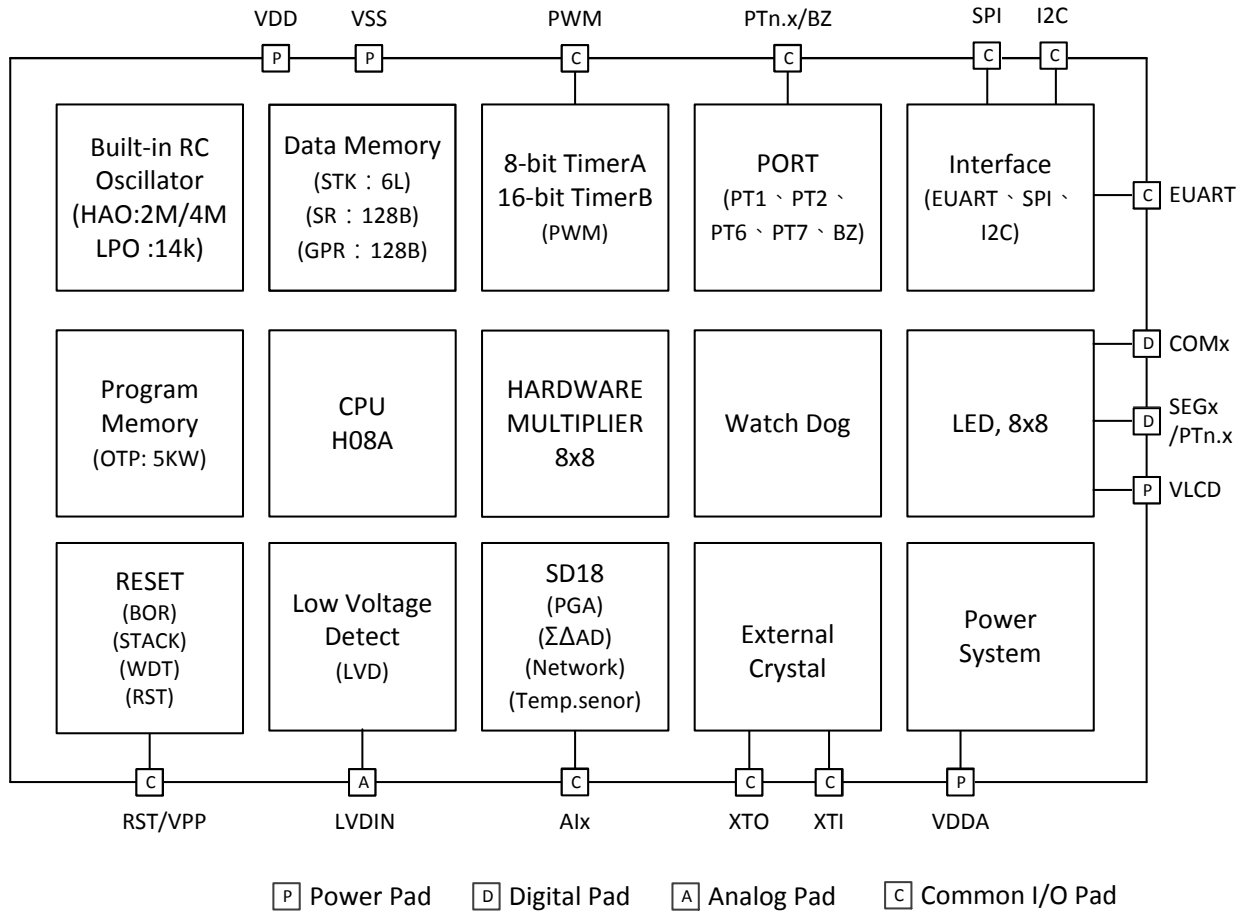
VDD P
VSS P
PWM C
PTn.x/BZ C
SPI C
I2C C

Built-in RC Oscillator (HAO:2M/4M LPO :14k)

Data Memory (STK：6L) (SR：128B) (GPR：128B)

8-bit TimerA 16-bit TimerB (PWM)

PORT (PT1、PT2、PT6、PT7、BZ)

Interface (EUART、SPI、I2C)

C EUART

Program Memory (OTP: 5KW)

CPU H08A

HARDWARE MULTIPLIER 8x8

Watch Dog

LED, 8x8

D COMx
D SEGx /PTn.x
P VLCD

RESET (BOR) (STACK) (WDT) (RST)

Low Voltage Detect (LVD)

SD18 (PGA) (ΣΔAD) (Network) (Temp.senor)

External Crystal

Power System

C RST/VPP
A LVDIN
C AIx
C XTO
C XTI
P VDDA

P Power Pad D Digital Pad A Analog Pad C Common I/O Pad